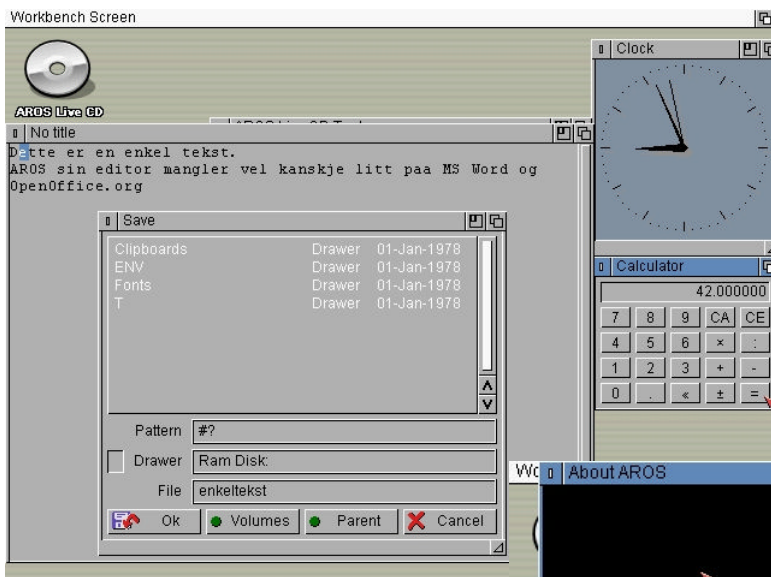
Workbench Screen

AROS Live CD

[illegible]

No title

Dette er en enkel tekst.
AROS sin editor mangler vel kanskje litt paa MS Word og OpenOffice.org

Save

| Clipboards | Drawer | 01-Jan-1978 |
|---|---|---|
| ENV | Drawer | 01-Jan-1978 |
| Fonts | Drawer | 01-Jan-1978 |
| T | Drawer | 01-Jan-1978 |

Pattern #?

Drawer Ram Disk:

File enkeltekst

Ok Volumes Parent Cancel

Clock

Calculator

42.000000

| 7 | 8 | 9 | CA | CE |
|---|---|---|---|---|
| 4 | 5 | 6 | × | : |
| 1 | 2 | 3 | + | - |
| 0 | . | « | ± | = |

Wo

About AROS